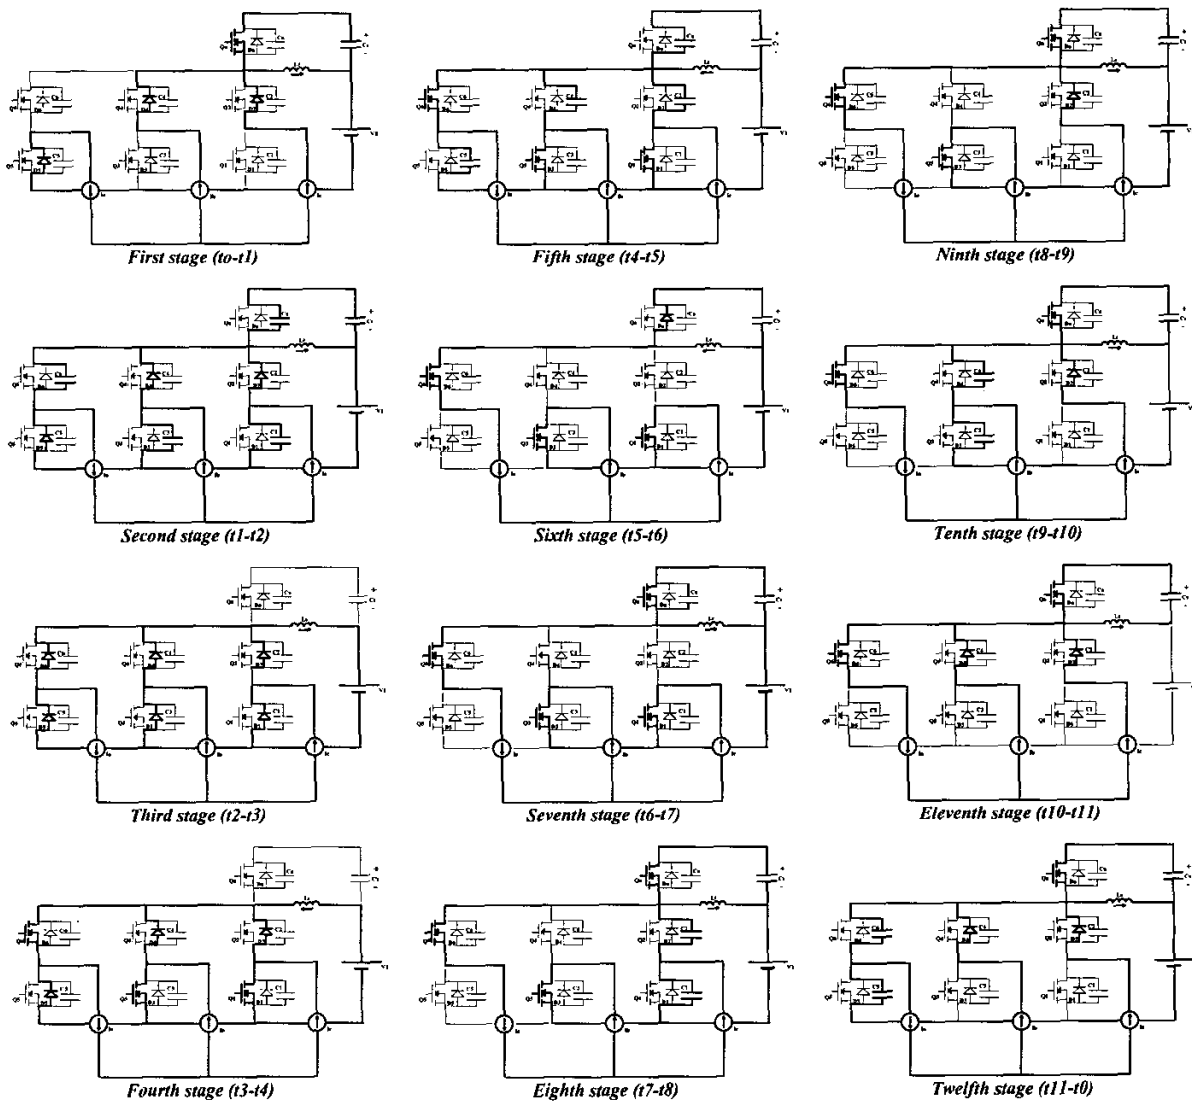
First stage (to-t1)

Fifth stage (t4-t5)

Ninth stage (t8-t9)

Second stage (t1-t2)

Sixth stage (t5-t6)

Tenth stage (t9-t10)

Third stage (t2-t3)

Seventh stage (t6-t7)

Eleventh stage (t10-t11)

Fourth stage (t3-t4)

Eighth stage (t7-t8)

Twelfth stage (t11-t0)